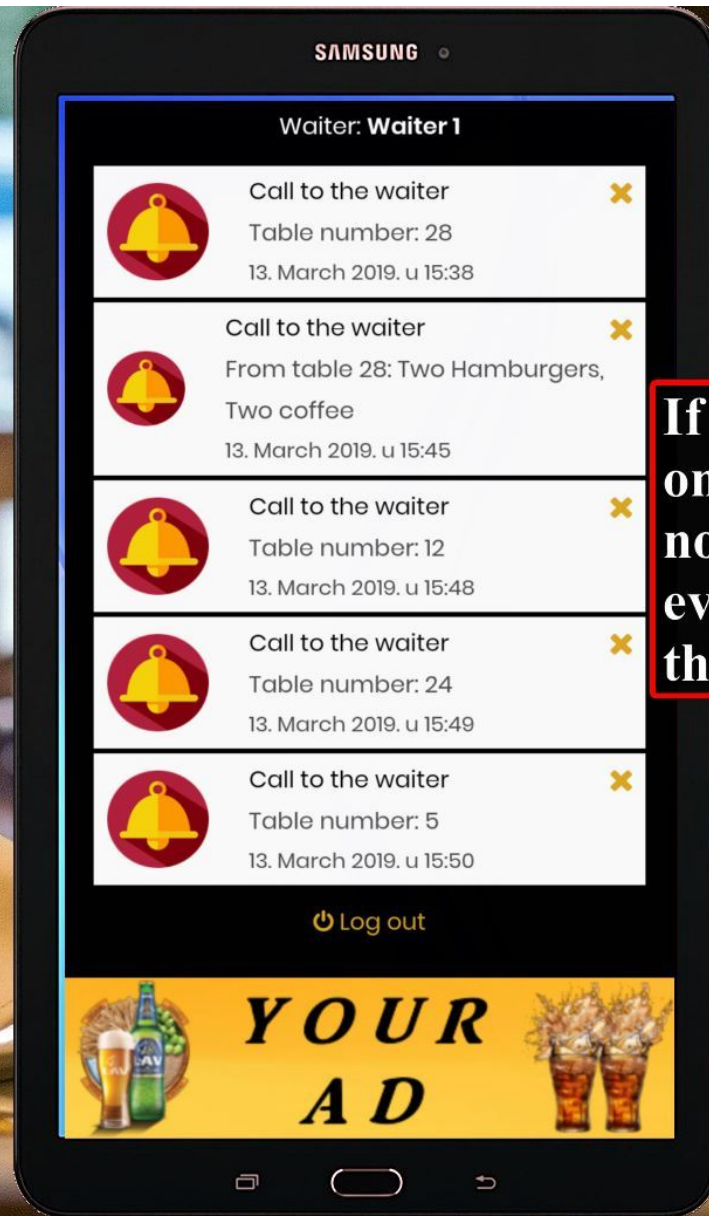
SAMSUNG

Waiter: **Waiter 1**

Call to the waiter
Table number: 28
13. March 2019. u 15:38

Call to the waiter
From table 28: Two Hamburgers, Two coffee
13. March 2019. u 15:45

Call to the waiter
Table number: 12
13. March 2019. u 15:48

Call to the waiter
Table number: 24
13. March 2019. u 15:49

Call to the waiter
Table number: 5
13. March 2019. u 15:50

Log out

YOUR AD

LAV

If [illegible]
on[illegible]
no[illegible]
ev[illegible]
th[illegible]